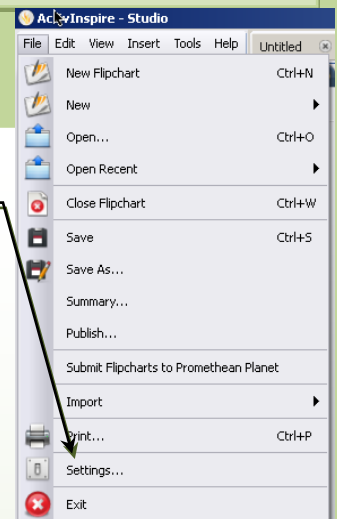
ActivInspire - Studio

File Edit View Insert Tools Help Untitled

New Flipchart Ctrl+N
New
Open... Ctrl+O
Open Recent
Close Flipchart Ctrl+W
Save Ctrl+S
Save As...
Summary...
Publish...
Submit Flipcharts to Promethean Planet
Import
Print... Ctrl+P
Settings...
Exit